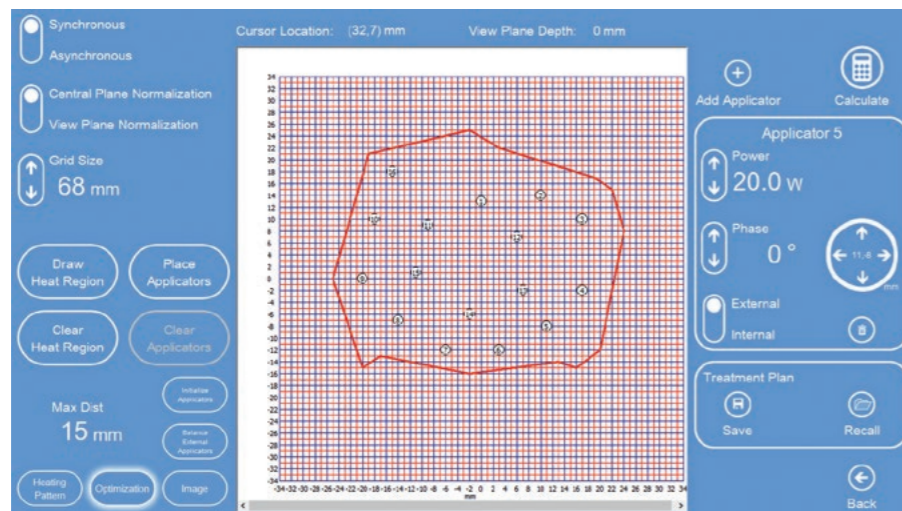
Synchronous

Asynchronous

Central Plane Normalization

View Plane Normalization

Grid Size

68 mm

Draw Heat Region

Place Applicators

Clear Heat Region

Clear Applicators

Initialise Applicators

Max Dist

15 mm

Balance External Applicators

Heating Pattern

Optimization

Image

Cursor Location: (32,7) mm

View Plane Depth: 0 mm

34 32 30 28 26 24 22 20 18 16 14 12 10 8 6 4 2 0 -2 -4 -6 -8 -10 -12 -14 -16 -18 -20 -22 -24 -26 -28 -30 -32 -34

-34 -32 -30 -28 -26 -24 -22 -20 -18 -16 -14 -12 -10 -8 -6 -4 -2 0 2 4 6 8 10 12 14 16 18 20 22 24 26 28 30 32 34

mm

Add Applicator

Calculate

Applicator 5

Power

20.0 W

Phase

0 °

11,4

mm

External

Internal

Treatment Plan

Save

Recall

Back